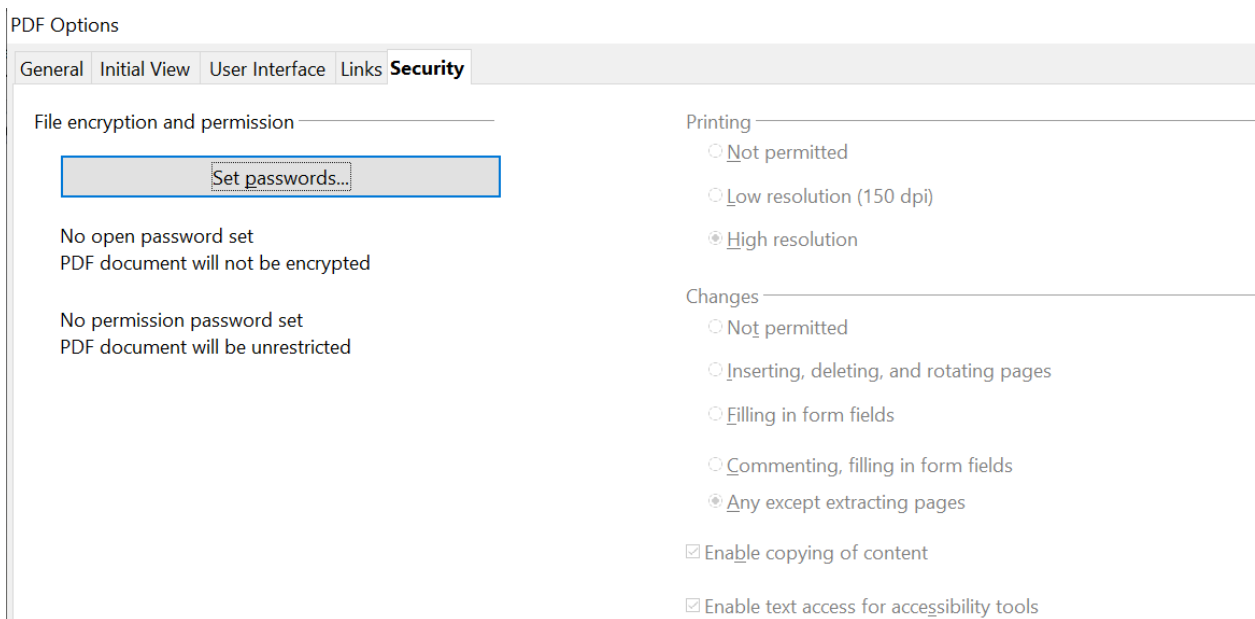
PDF Options

General | Initial View | User Interface | Links | Security

File encryption and permission

Set passwords...

No open password set
PDF document will not be encrypted

No permission password set
PDF document will be unrestricted

Printing

Not permitted

Low resolution (150 dpi)

High resolution

Changes

Not permitted

Inserting, deleting, and rotating pages

Filling in form fields

Commenting, filling in form fields

Any except extracting pages

Enable copying of content

Enable text access for accessibility tools